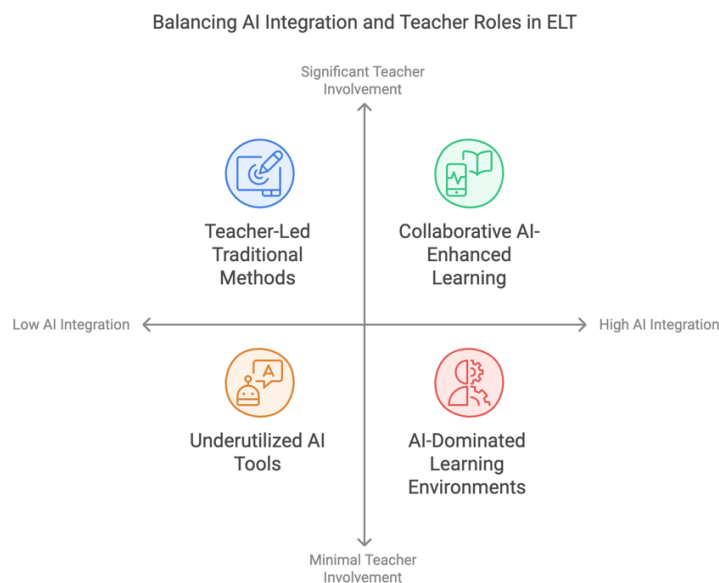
Balancing AI Integration and Teacher Roles in ELT

Significant Teacher Involvement

Teacher-Led Traditional Methods

Collaborative AI-Enhanced Learning

Low AI Integration

High AI Integration

A

Underutilized AI Tools

AI-Dominated Learning Environments

Minimal Teacher Involvement